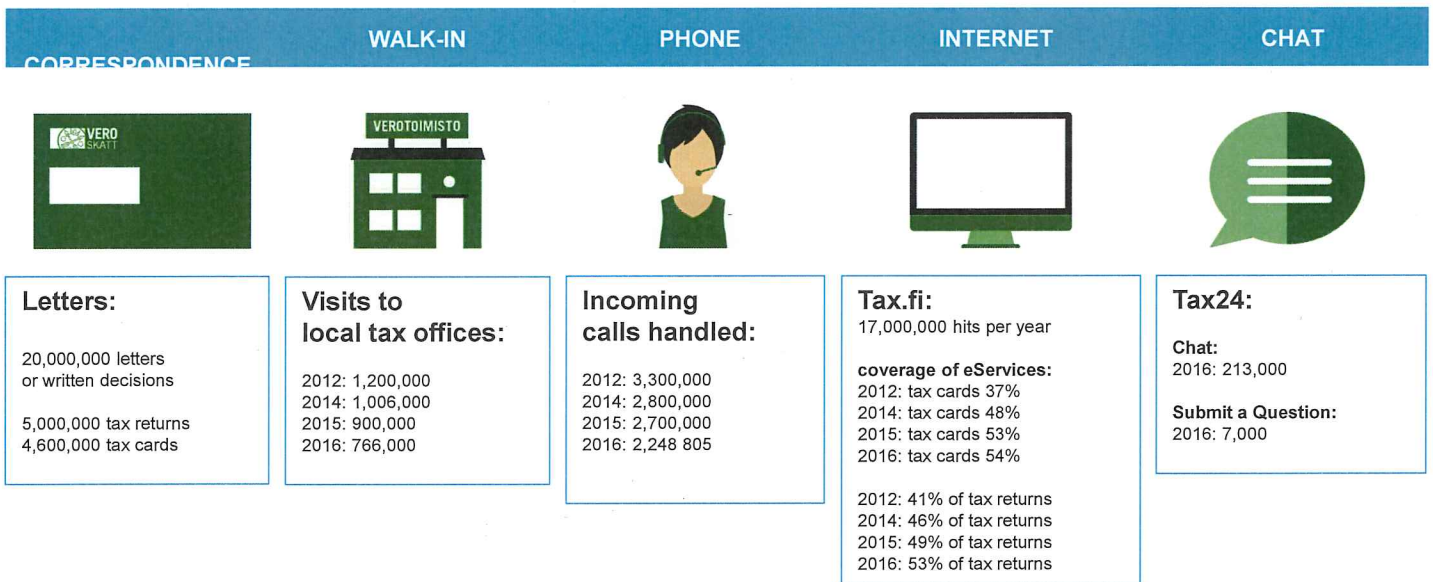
CORRESPONDENCE

WALK-IN

PHONE

INTERNET

CHAT

VERO SKATT

VEROTOIMISTO

Letters:

20,000,000 letters or written decisions

5,000,000 tax returns
4,600,000 tax cards

Visits to local tax offices:

2012: 1,200,000
2014: 1,006,000
2015: 900,000
2016: 766,000

Incoming calls handled:

2012: 3,300,000
2014: 2,800,000
2015: 2,700,000
2016: 2,248 805

Tax.fi:
17,000,000 hits per year

coverage of eServices:
2012: tax cards 37%
2014: tax cards 48%
2015: tax cards 53%
2016: tax cards 54%

2012: 41% of tax returns
2014: 46% of tax returns
2015: 49% of tax returns
2016: 53% of tax returns

Tax24:

Chat:
2016: 213,000

Submit a Question:
2016: 7,000